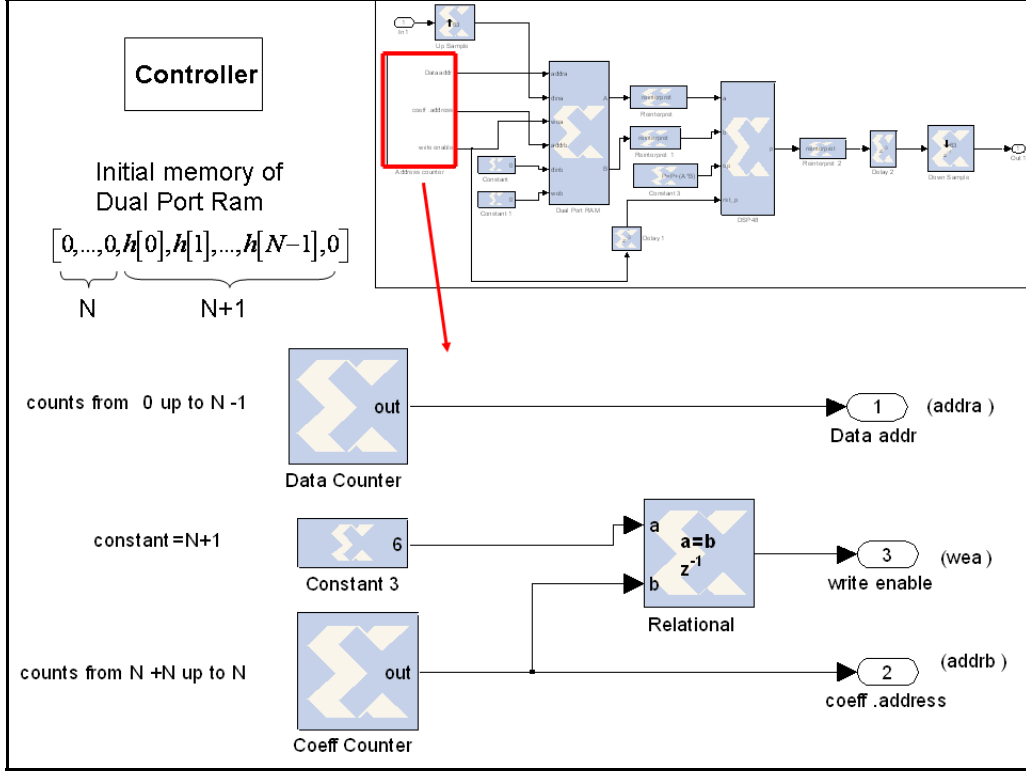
Controller

Initial memory of Dual Port Ram

$[0,...,0,h[0],h[1],...,h[N-1],0]$

N

N+1

In 1

Up Sample

Data addr

coeff. address

write enable

Address counter

addra

dina

wea

addrb

dinb

web

A

B

Dual Port RAM

Constant

Constant 1

Reinterpret

Reinterpret 1

Constant 3

a

b

c

DSP48

Reinterpret 2

Delay 2

Down Sample

Out 1

Delay 1

counts from 0 up to N -1

out

Data Counter

1

(addra )

Data addr

constant =N+1

6

Constant 3

a

b

a=b

$z^{-1}$

Relational

3

(wea)

write enable

counts from N +N up to N

out

Coeff Counter

2

(addrb )

coeff .address